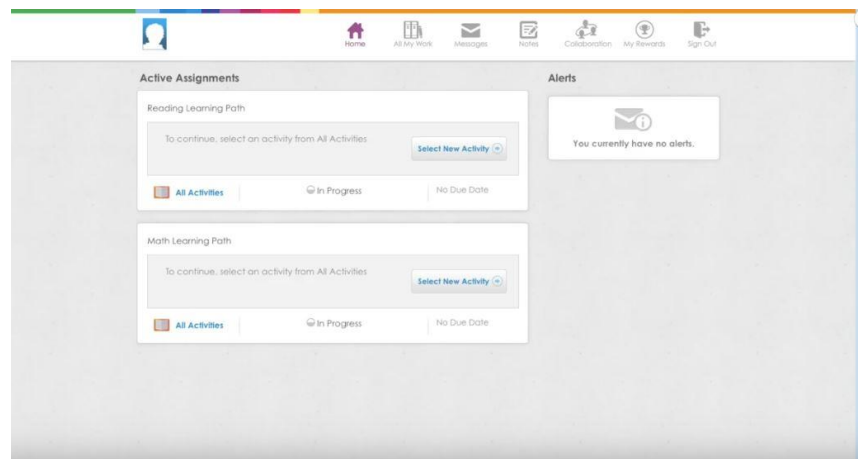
Home All My Work Messages Notes Collaboration My Rewards Sign Out

Active Assignments

Reading Learning Path

To continue, select an activity from All Activities

Select New Activity

All Activities

In Progress

No Due Date

Math Learning Path

To continue, select an activity from All Activities

Select New Activity

All Activities

In Progress

No Due Date

Alerts

You currently have no alerts.